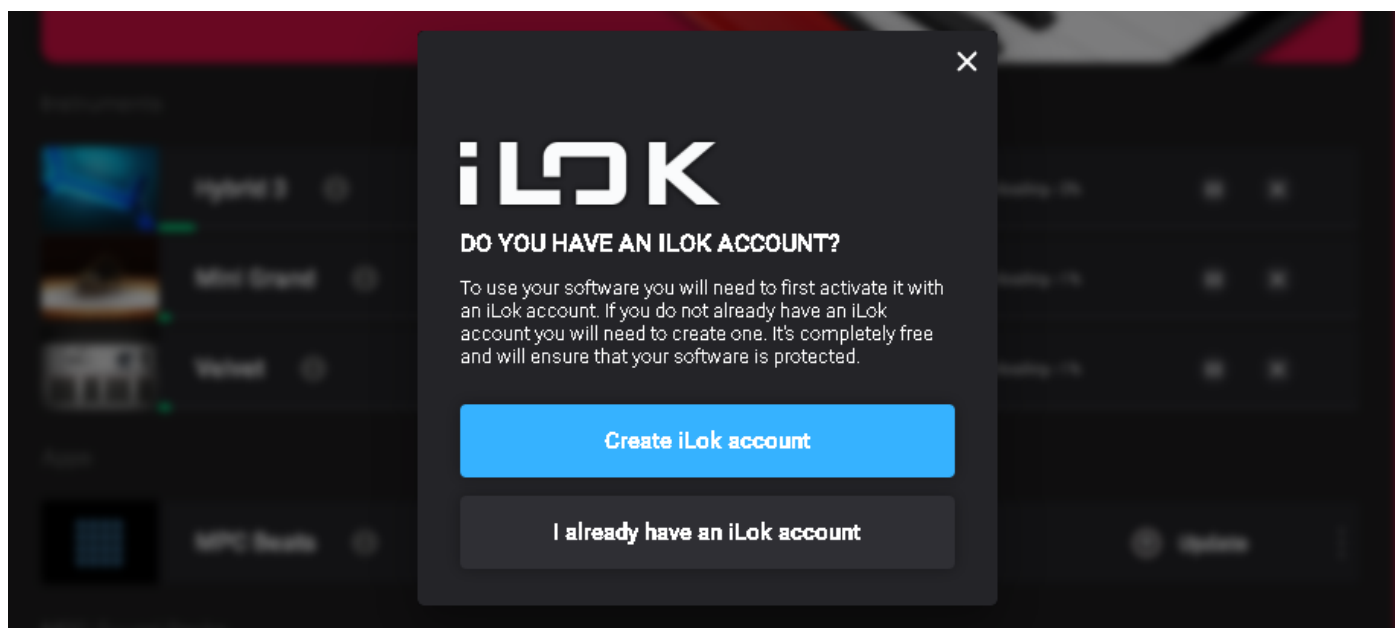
×

iLOK

DO YOU HAVE AN ILOK ACCOUNT?

To use your software you will need to first activate it with an iLok account. If you do not already have an iLok account you will need to create one. It's completely free and will ensure that your software is protected.

Create iLok account

I already have an iLok account